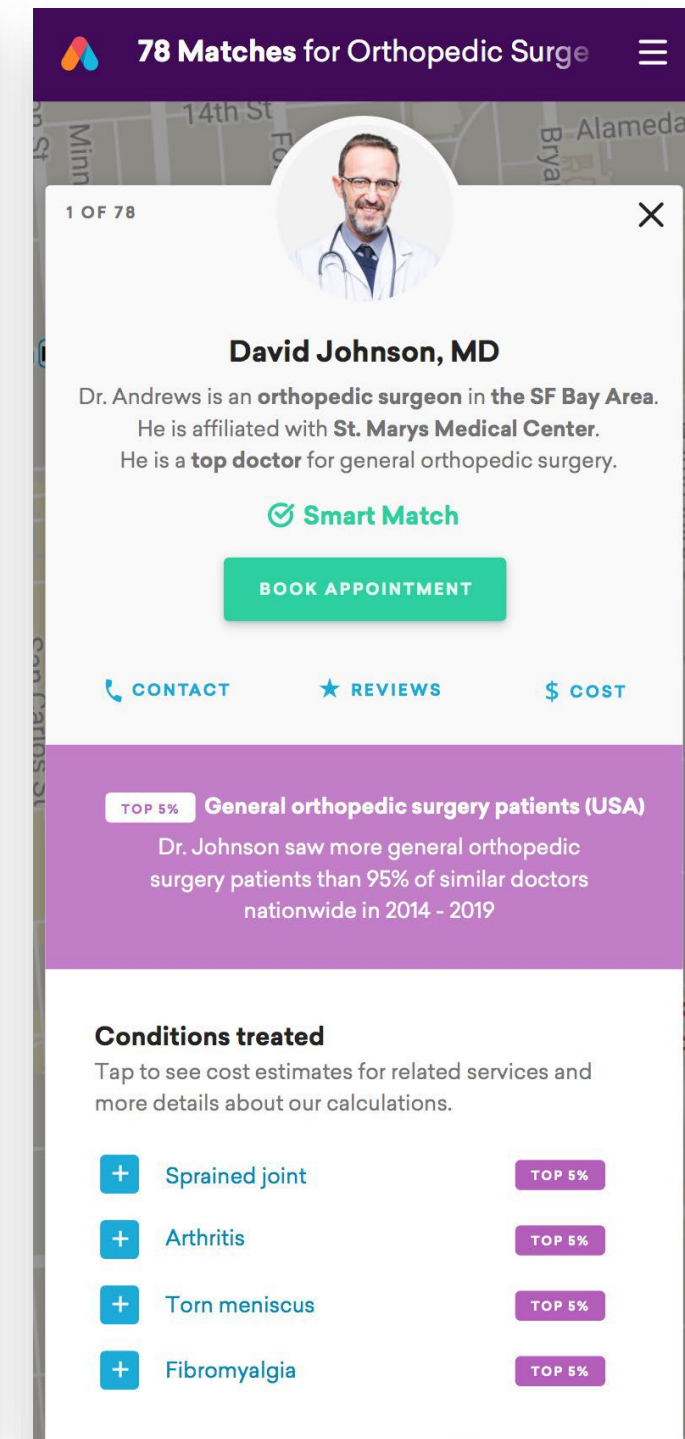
78 Matches for Orthopedic Surge

14th St
Minn
Alameda
Brya

1 OF 78

×

David Johnson, MD

Dr. Andrews is an orthopedic surgeon in the SF Bay Area. He is affiliated with St. Marys Medical Center. He is a top doctor for general orthopedic surgery.

Smart Match

BOOK APPOINTMENT

CONTACT
REVIEWS
$ COST

TOP 5% General orthopedic surgery patients (USA)

Dr. Johnson saw more general orthopedic surgery patients than 95% of similar doctors nationwide in 2014 - 2019

Conditions treated

Tap to see cost estimates for related services and more details about our calculations.

+ Sprained joint TOP 5%

+ Arthritis TOP 5%

+ Torn meniscus TOP 5%

+ Fibromyalgia TOP 5%